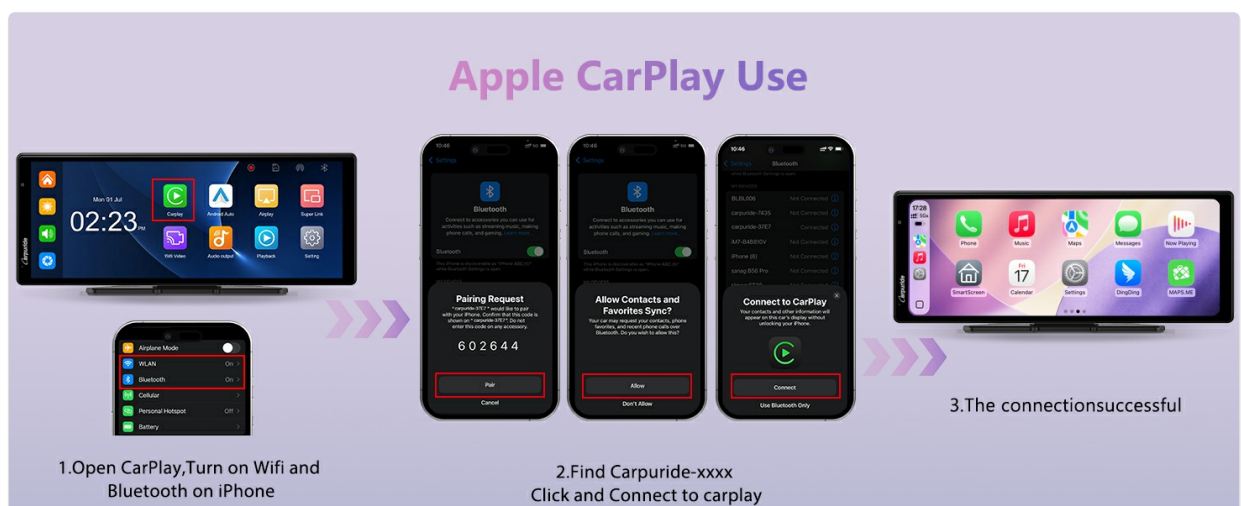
Apple CarPlay Use

Mon 01 Jul
02:23 PM

Carplay
Android Auto
Airplay
Super Link
Wifi Video
Audio output
Playback
Setting

Airplane Mode
WLAN On
Bluetooth On
Cellular
Personal Hotspot Off
Battery

1.Open CarPlay,Turn on Wifi and Bluetooth on iPhone

10:45
Settings
Bluetooth
Pairing Request
602644
Pair
Cancel

10:45
Settings
Bluetooth
Allow Contacts and Favorites Sync?
Allow
Don't Allow

10:46
Settings Bluetooth
BUBL606 Not Connected
carpuride-7835 Not Connected
carpuride-37E7 Connected
Connect to CarPlay
Your contacts and other information will appear on this car's display without unlocking your iPhone.
Connect
Use Bluetooth Only

2.Find Carpuride-xxxx
Click and Connect to carplay

17:28
Phone
Music
Maps
Messages
Now Playing
SmartScreen
Calendar
Settings
DingDing
MAPS.ME

3.The connectionsuccessful